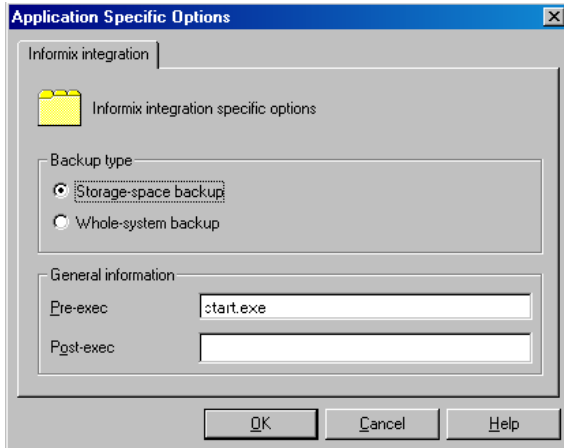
Application Specific Options

Informix integration

Informix integration specific options

Backup type

Storage-space backup

Whole-system backup

General information

Pre-exec start.exe

Post-exec

OK Cancel Help